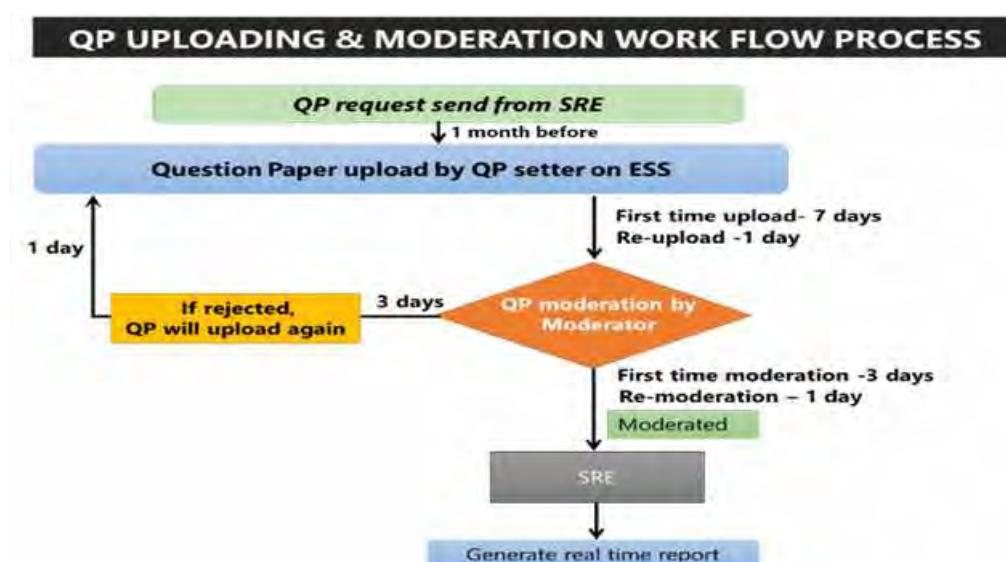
QP UPLOADING & MODERATION WORK FLOW PROCESS

QP request send from SRE

1 month before

Question Paper upload by QP setter on ESS

First time upload- 7 days
Re-upload -1 day

1 day

If rejected, QP will upload again

3 days

QP moderation by Moderator

First time moderation -3 days
Re-moderation – 1 day

Moderated

SRE

Generate real time report